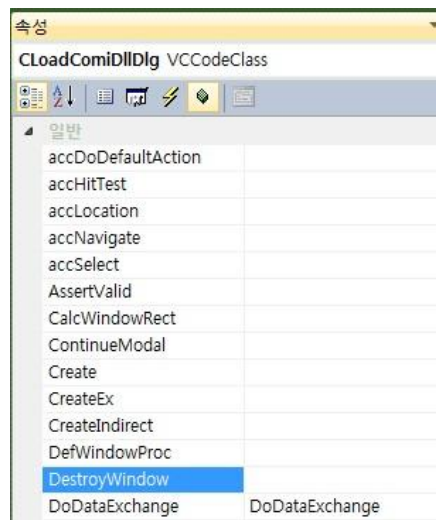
속성

CLoadComiDllDlg VCCodeClass

일반

| | |
|---|---|
| accDoDefaultAction | |
| accHitTest | |
| accLocation | |
| accNavigate | |
| accSelect | |
| AssertValid | |
| CalcWindowRect | |
| ContinueModal | |
| Create | |
| CreateEx | |
| CreateIndirect | |
| DefWindowProc | |
| DestroyWindow | |
| DoDataExchange | DoDataExchange |